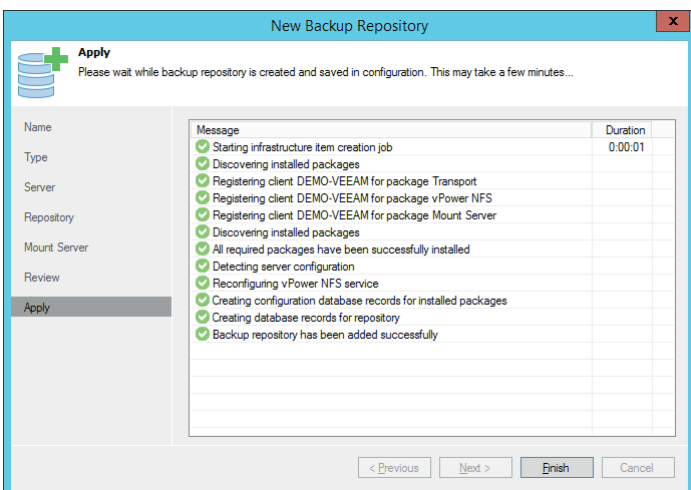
New Backup Repository

Apply
Please wait while backup repository is created and saved in configuration. This may take a few minutes...

Name
Type
Server
Repository
Mount Server
Review
Apply

| Message | Duration |
|---|---|
| Starting infrastructure item creation job | 0:00:01 |
| Discovering installed packages | |
| Registering client DEMO-VEEAM for package Transport | |
| Registering client DEMO-VEEAM for package vPower NFS | |
| Registering client DEMO-VEEAM for package Mount Server | |
| Discovering installed packages | |
| All required packages have been successfully installed | |
| Detecting server configuration | |
| Reconfiguring vPower NFS service | |
| Creating configuration database records for installed packages | |
| Creating database records for repository | |
| Backup repository has been added successfully | |

< Previous
Next >
Finish
Cancel